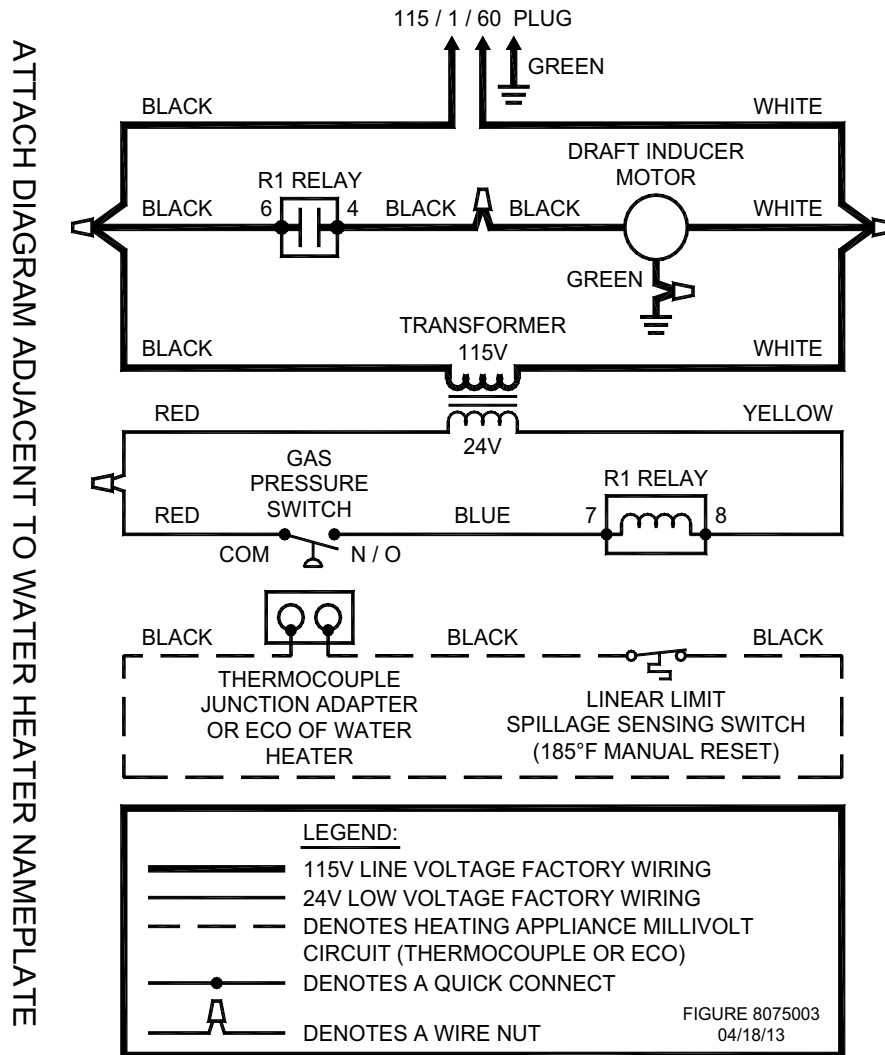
ATTACH DIAGRAM ADJACENT TO WATER HEATER NAMEPLATE

115 / 1 / 60 PLUG

GREEN

BLACK

WHITE

DRAFT INDUCER MOTOR

R1 RELAY

BLACK 6 4 BLACK BLACK

WHITE

GREEN

TRANSFORMER 115V

BLACK

WHITE

RED

YELLOW

24V

GAS PRESSURE SWITCH

R1 RELAY

RED

BLUE 7 8

COM N / O

BLACK

BLACK

BLACK

THERMOCOUPLE JUNCTION ADAPTER OR ECO OF WATER HEATER

LINEAR LIMIT SPILLAGE SENSING SWITCH (185°F MANUAL RESET)

LEGEND:

115V LINE VOLTAGE FACTORY WIRING

24V LOW VOLTAGE FACTORY WIRING

DENOTES HEATING APPLIANCE MILLIVOLT CIRCUIT (THERMOCOUPLE OR ECO)

DENOTES A QUICK CONNECT

DENOTES A WIRE NUT

FIGURE 8075003
04/18/13